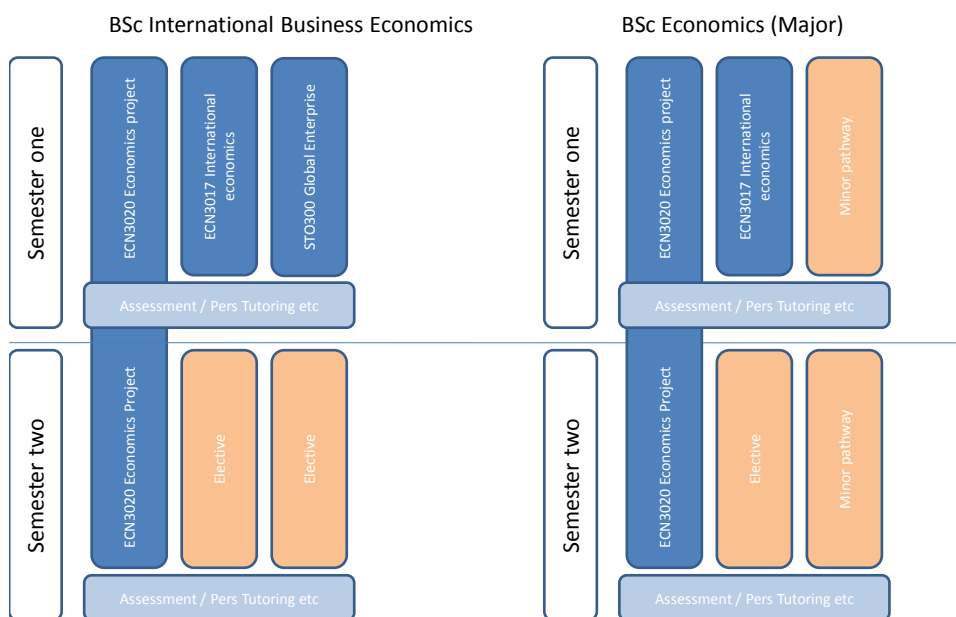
BSc International Business Economics

Semester one

ECN3020 Economics project

ECN3017 International economics

STO300 Global Enterprise

Assessment / Pers Tutoring etc

Semester two

ECN3020 Economics Project

Elective

Elective

Assessment / Pers Tutoring etc

BSc Economics (Major)

Semester one

ECN3020 Economics project

ECN3017 International economics

Minor pathway

Assessment / Pers Tutoring etc

Semester two

ECN3020 Economics Project

Elective

Minor pathway

Assessment / Pers Tutoring etc